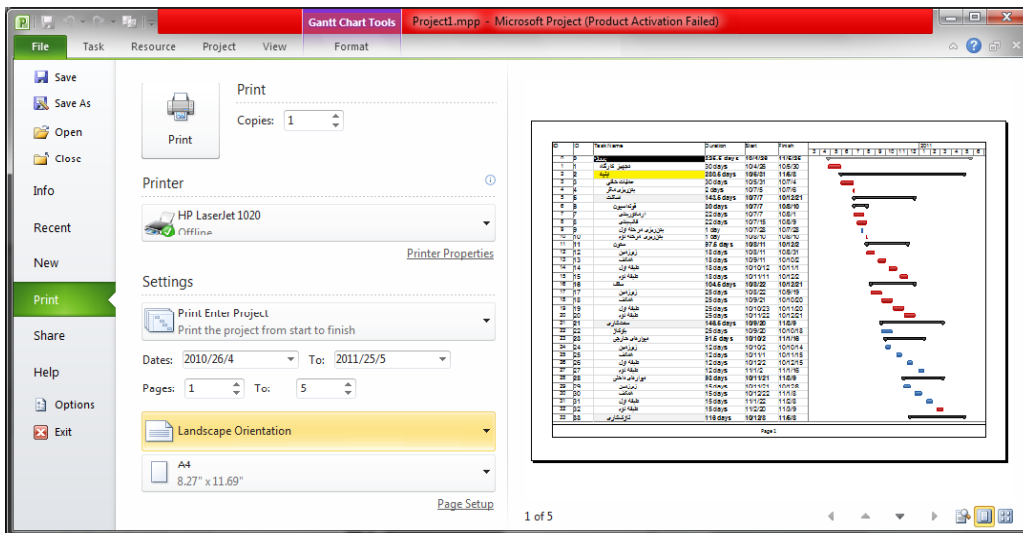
Gantt Chart Tools
Project1.mpp - Microsoft Project (Product Activation Failed)

File
Task
Resource
Project
View
Format

Save
Save As
Open
Close
Info
Recent
New
Print
Share
Help
Options
Exit

Print
Copies: 1
Print

Printer
HP LaserJet 1020
Offline
Printer Properties

Settings
Print Entire Project
Print the project from start to finish
Dates: 2010/26/4 To: 2011/25/5
Pages: 1 To: 5
Landscape Orientation
A4
8.27" x 11.69"
Page Setup

1 of 5